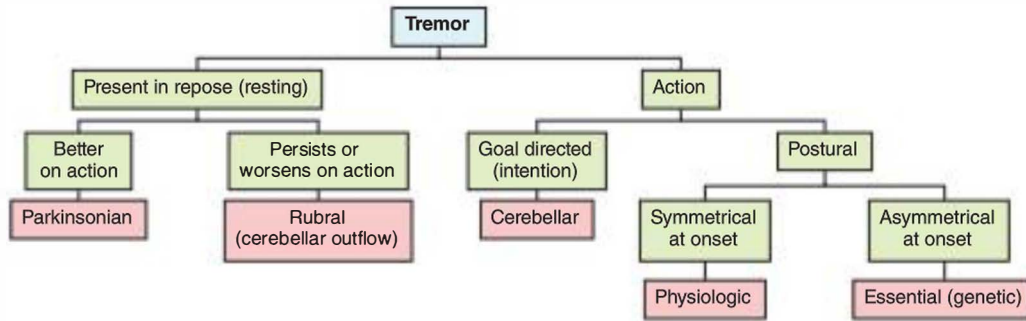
Tremor

Present in repose (resting)

Action

Better on action

Persists or worsens on action

Goal directed (intention)

Postural

Parkinsonian

Rubral (cerebellar outflow)

Cerebellar

Symmetrical at onset

Asymmetrical at onset

Physiologic

Essential (genetic)